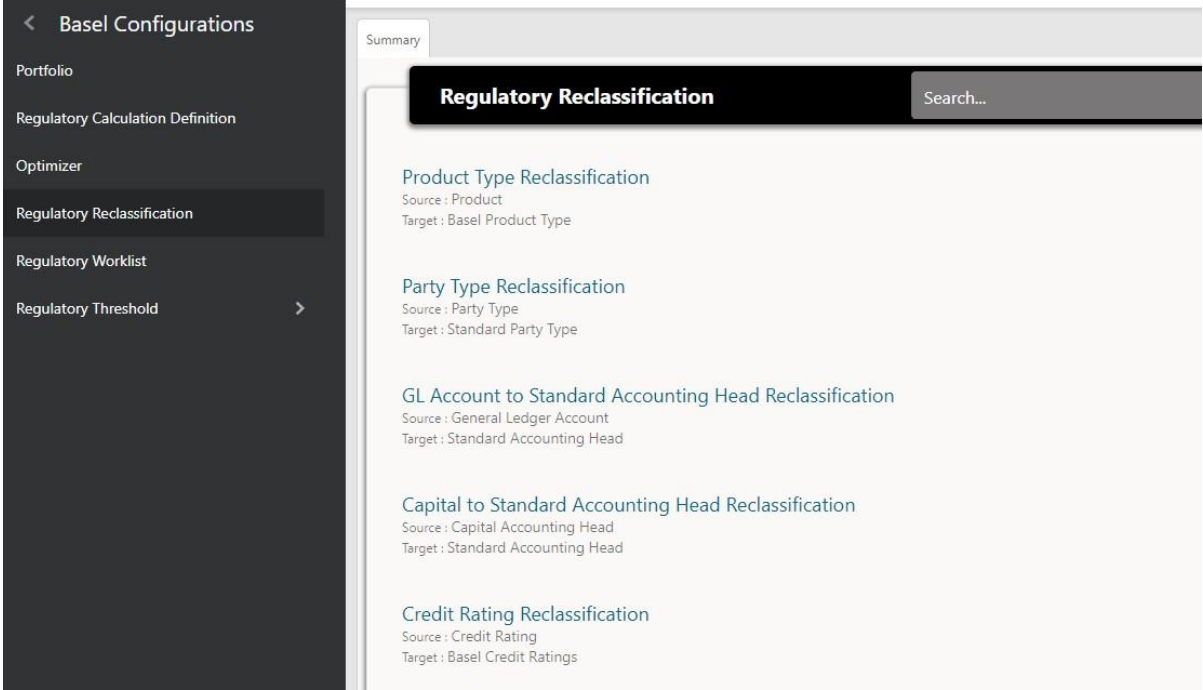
< Basel Configurations
Portfolio
Regulatory Calculation Definition
Optimizer
Regulatory Reclassification
Regulatory Worklist
Regulatory Threshold >

Summary

Regulatory Reclassification
Search...

Product Type Reclassification
Source : Product
Target : Basel Product Type

Party Type Reclassification
Source : Party Type
Target : Standard Party Type

GL Account to Standard Accounting Head Reclassification
Source : General Ledger Account
Target : Standard Accounting Head

Capital to Standard Accounting Head Reclassification
Source : Capital Accounting Head
Target : Standard Accounting Head

Credit Rating Reclassification
Source : Credit Rating
Target : Basel Credit Ratings